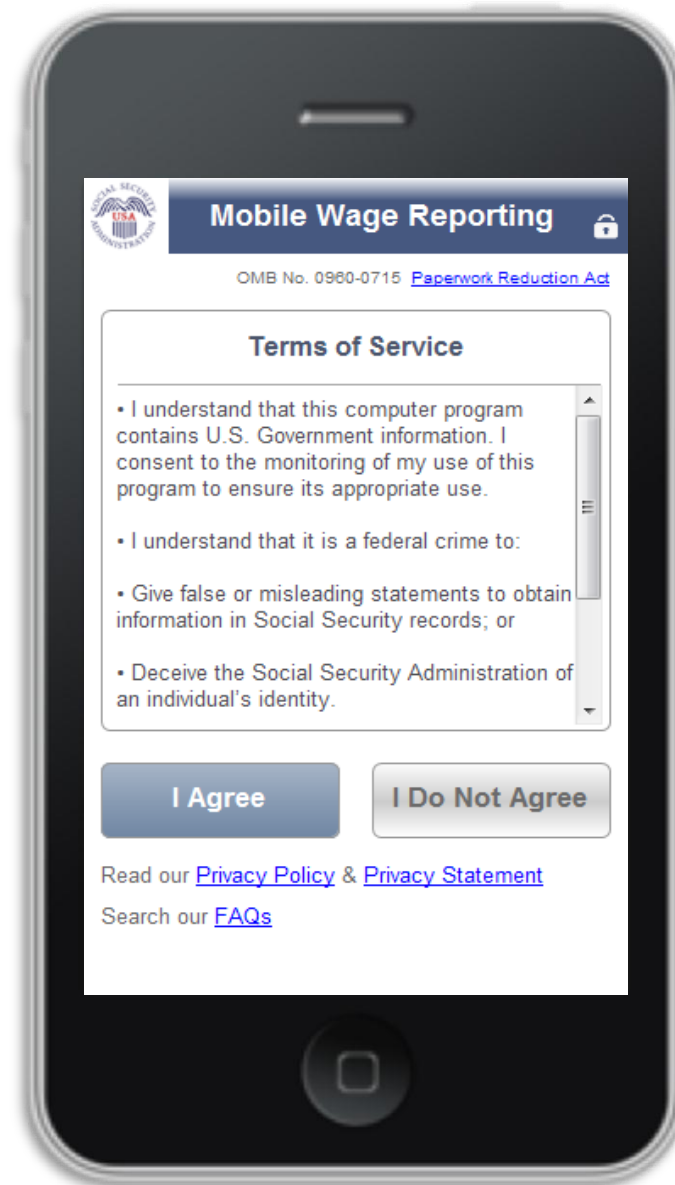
SOCIAL SECURITY USA ADMINISTRATION

Mobile Wage Reporting

OMB No. 0960-0715 Paperwork Reduction Act

Terms of Service

• I understand that this computer program contains U.S. Government information. I consent to the monitoring of my use of this program to ensure its appropriate use.

• I understand that it is a federal crime to:

• Give false or misleading statements to obtain information in Social Security records; or

• Deceive the Social Security Administration of an individual's identity.

I Agree

I Do Not Agree

Read our Privacy Policy & Privacy Statement

Search our FAQs